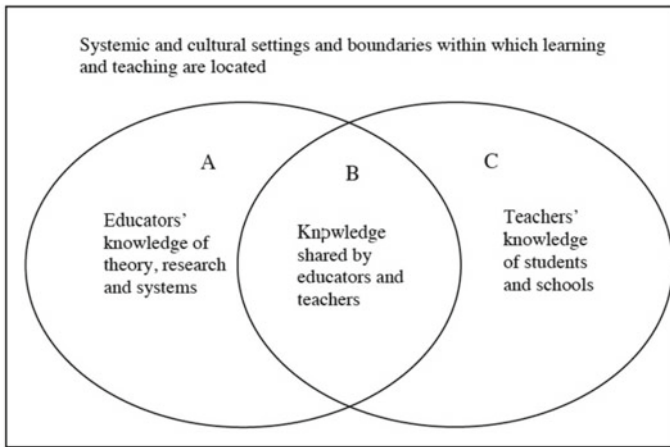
Systemic and cultural settings and boundaries within which learning and teaching are located

A

Educators' knowledge of theory, research and systems

B

Knpwledge shared by educators and teachers

C

Teachers' knowledge of students and schools